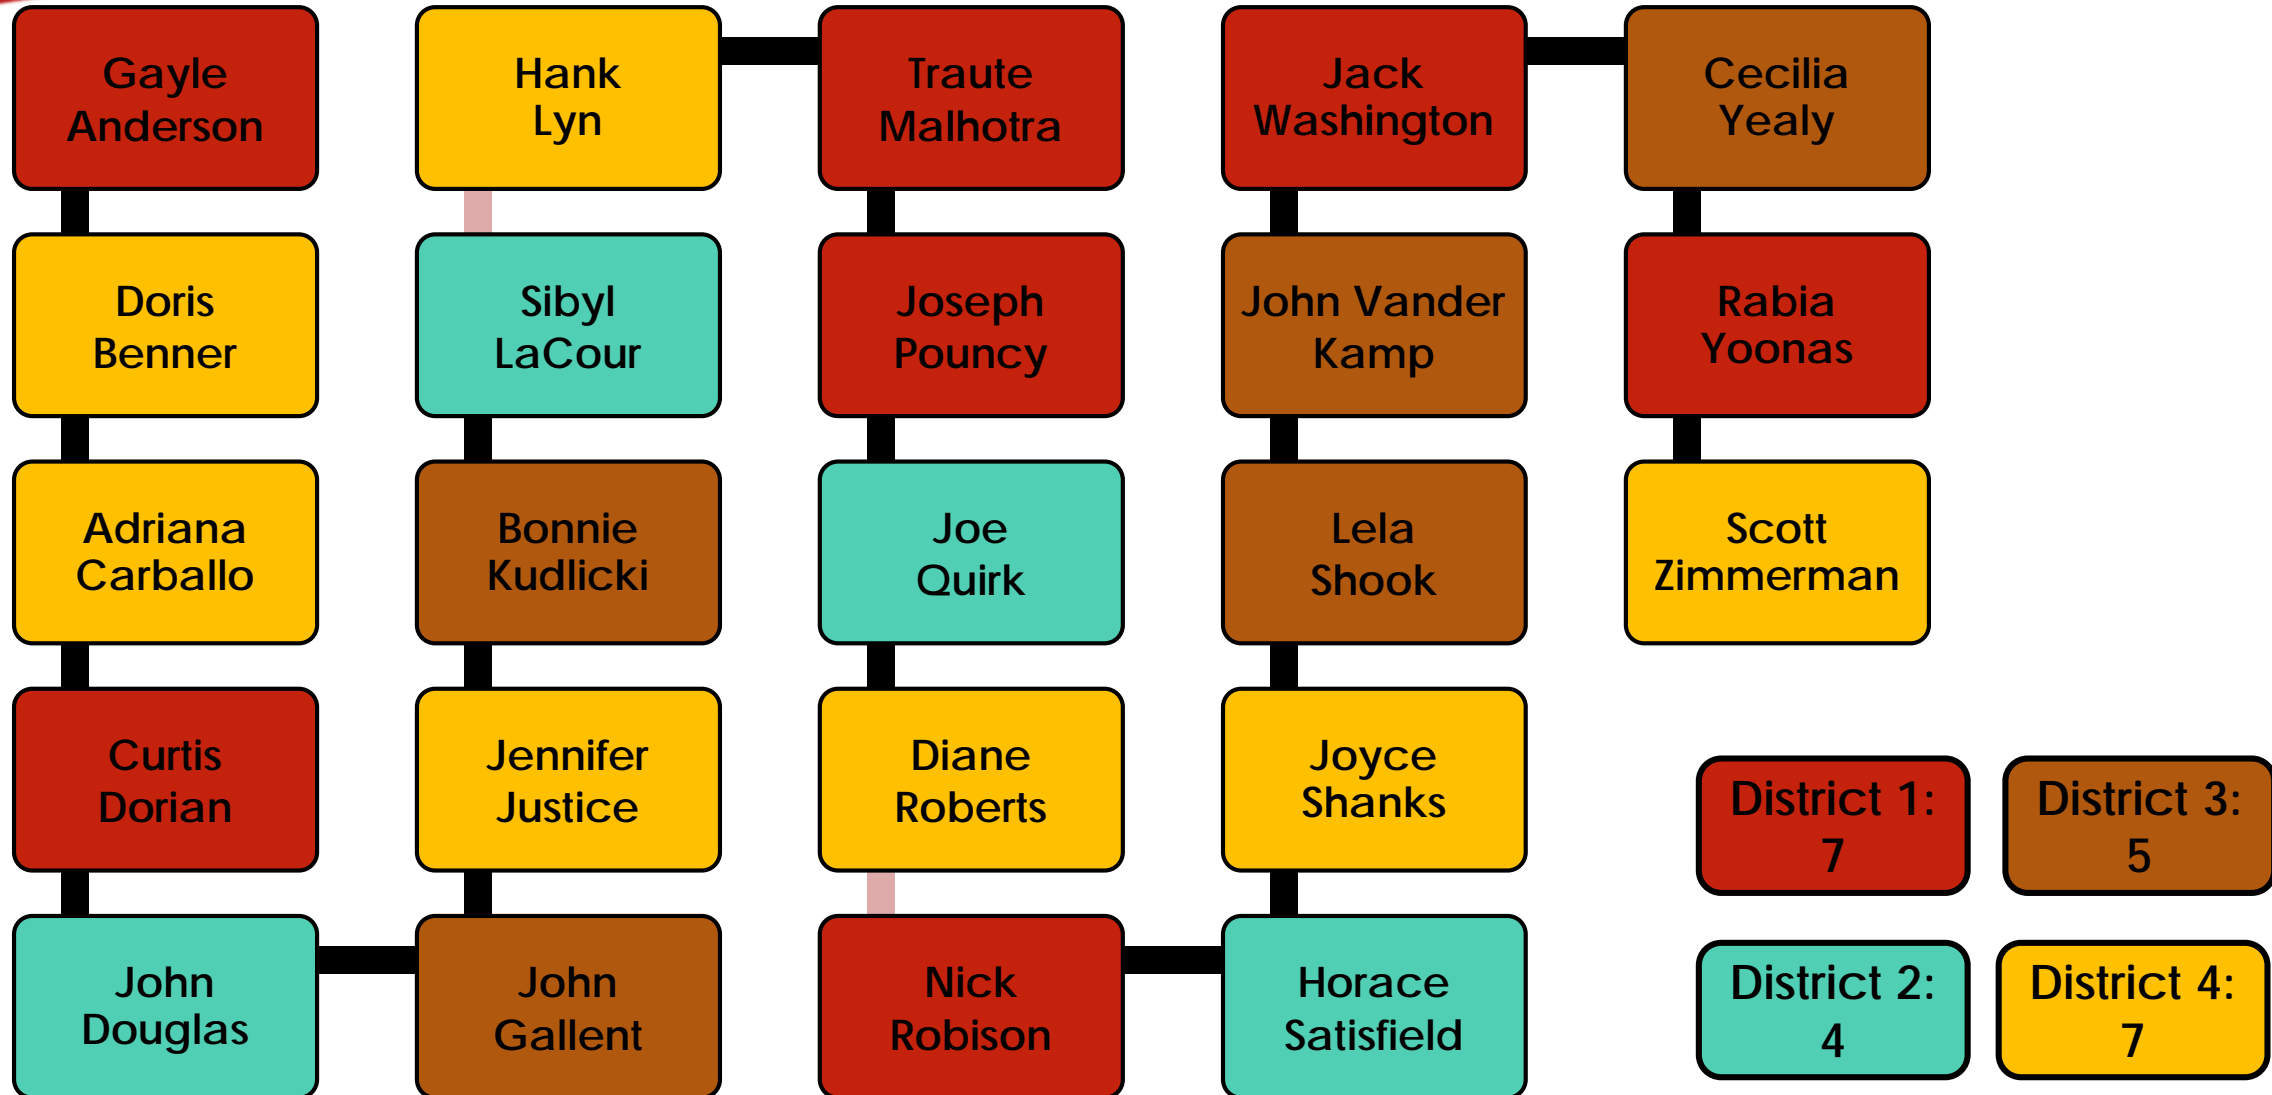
Gayle Anderson

Hank Lyn

Traute Malhotra

Jack Washington

Cecilia Yealy

Doris Benner

Sibyl LaCour

Joseph Pouncy

John Vander Kamp

Rabia Yoonas

Adriana Carballo

Bonnie Kudlicki

Joe Quirk

Lela Shook

Scott Zimmerman

Curtis Dorian

Jennifer Justice

Diane Roberts

Joyce Shanks

John Douglas

John Gallent

Nick Robison

Horace Satisfield

District 1: 7

District 3: 5

District 2: 4

District 4: 7